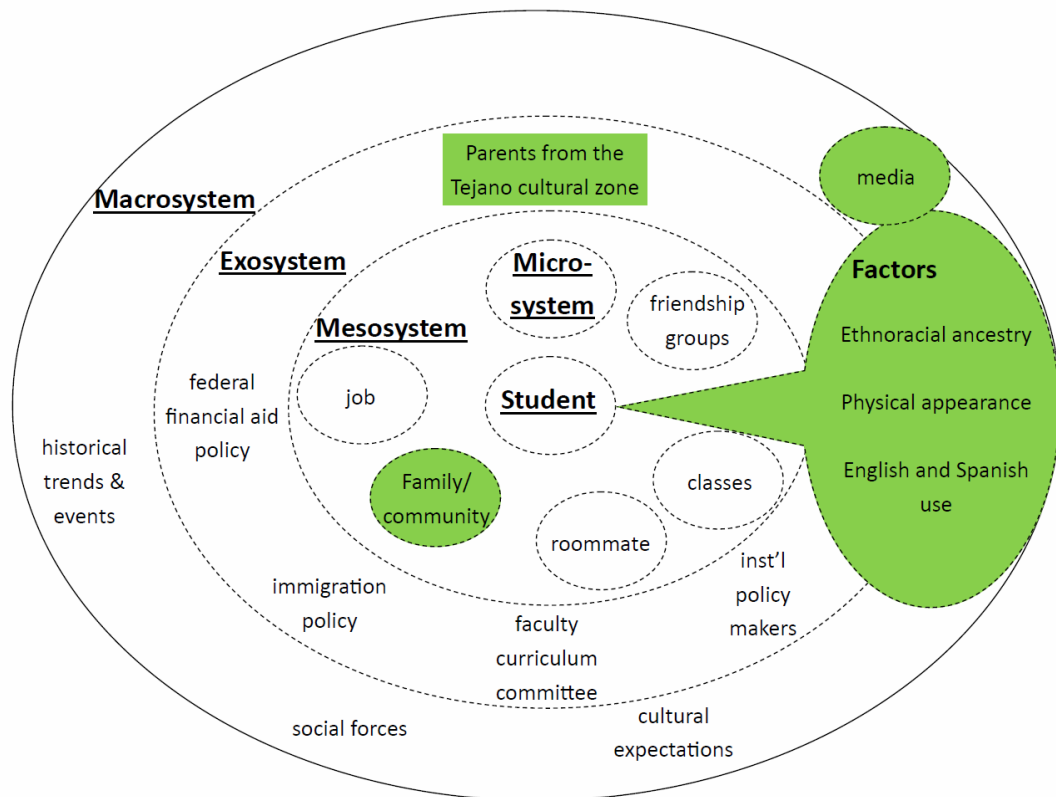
Parents from the Tejano cultural zone

media

Macrosystem

Exosystem

Micro-system

Factors

friendship groups

Mesosystem

Ethnoracial ancestry

federal financial aid policy

job

Student

Physical appearance

historical trends & events

Family/ community

classes

English and Spanish use

roommate

inst'l policy makers

immigration policy

faculty curriculum committee

social forces

cultural expectations